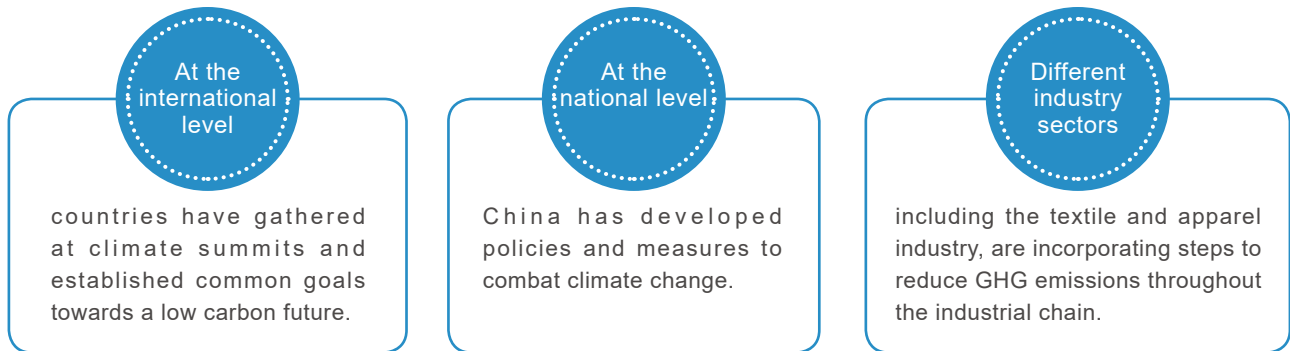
At the international level

countries have gathered at climate summits and established common goals towards a low carbon future.

At the national level

China has developed policies and measures to combat climate change.

Different industry sectors

including the textile and apparel industry, are incorporating steps to reduce GHG emissions throughout the industrial chain.